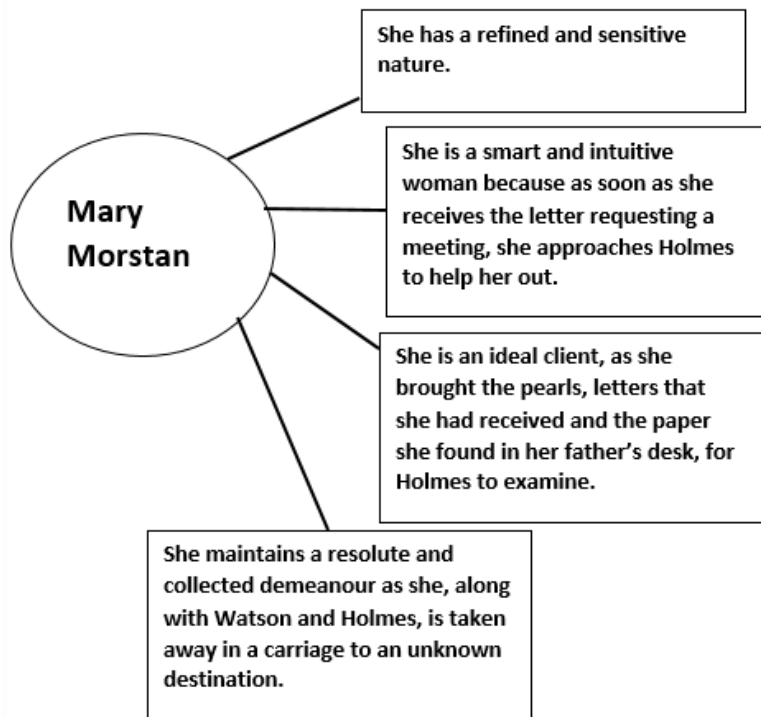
Mary Morstan

She has a refined and sensitive nature.

She is a smart and intuitive woman because as soon as she receives the letter requesting a meeting, she approaches Holmes to help her out.

She is an ideal client, as she brought the pearls, letters that she had received and the paper she found in her father's desk, for Holmes to examine.

She maintains a resolute and collected demeanour as she, along with Watson and Holmes, is taken away in a carriage to an unknown destination.